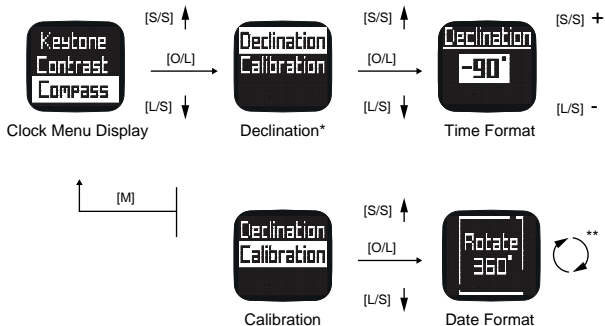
Keytone
Contrast
Compass

[S/S]

[O/L]

[L/S]

Clock Menu Display

Declination
Calibration

[S/S]

[O/L]

[L/S]

Declination*

Declination
-90°

[S/S] +

[L/S] -

Time Format

[M]

Declination
Calibration

[S/S]

[O/L]

[L/S]

Calibration

Rotate
360°

**

Date Format